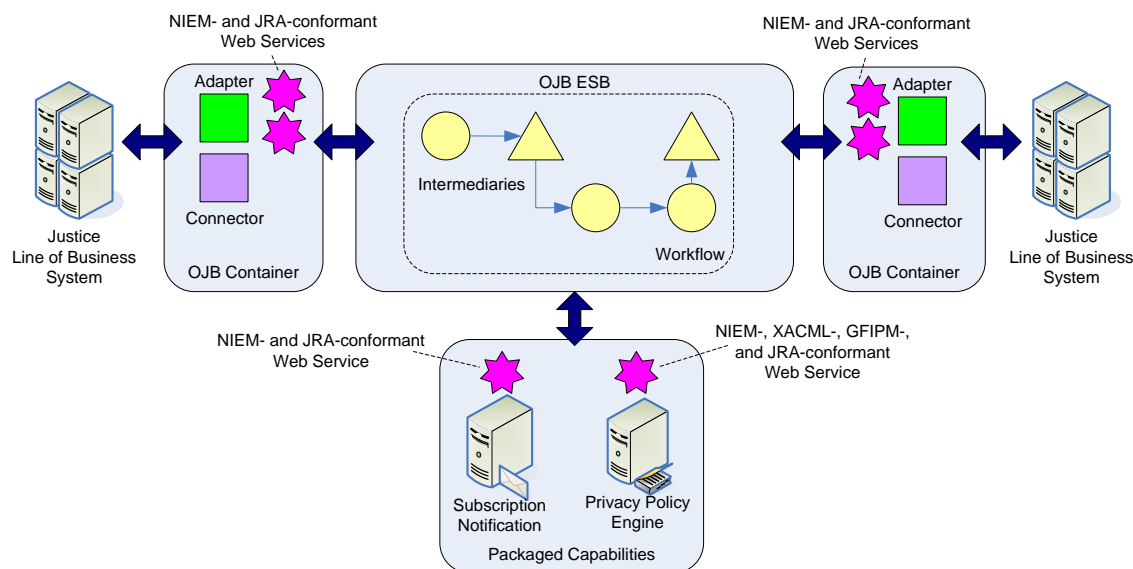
NIEM- and JRA-conformant Web Services

Adapter

Connector

OJB Container

Justice Line of Business System

OJB ESB

Intermediaries

Workflow

NIEM- and JRA-conformant Web Services

Adapter

Connector

OJB Container

Justice Line of Business System

NIEM- and JRA-conformant Web Service

NIEM-, XACML-, GFIPM-, and JRA-conformant Web Service

Subscription Notification

Privacy Policy Engine

Packaged Capabilities